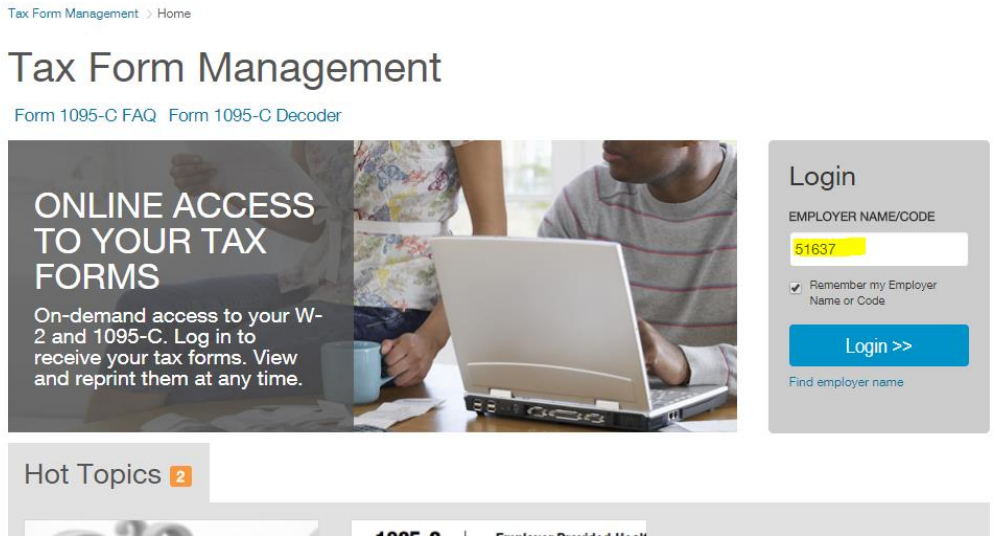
Tax Form Management > Home

Tax Form Management

Form 1095-C FAQ Form 1095-C Decoder

ONLINE ACCESS TO YOUR TAX FORMS

On-demand access to your W-2 and 1095-C. Log in to receive your tax forms. View and reprint them at any time.

Login

EMPLOYER NAME/CODE

51637

Remember my Employer Name or Code

Login >>

Find employer name

Hot Topics 2

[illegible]